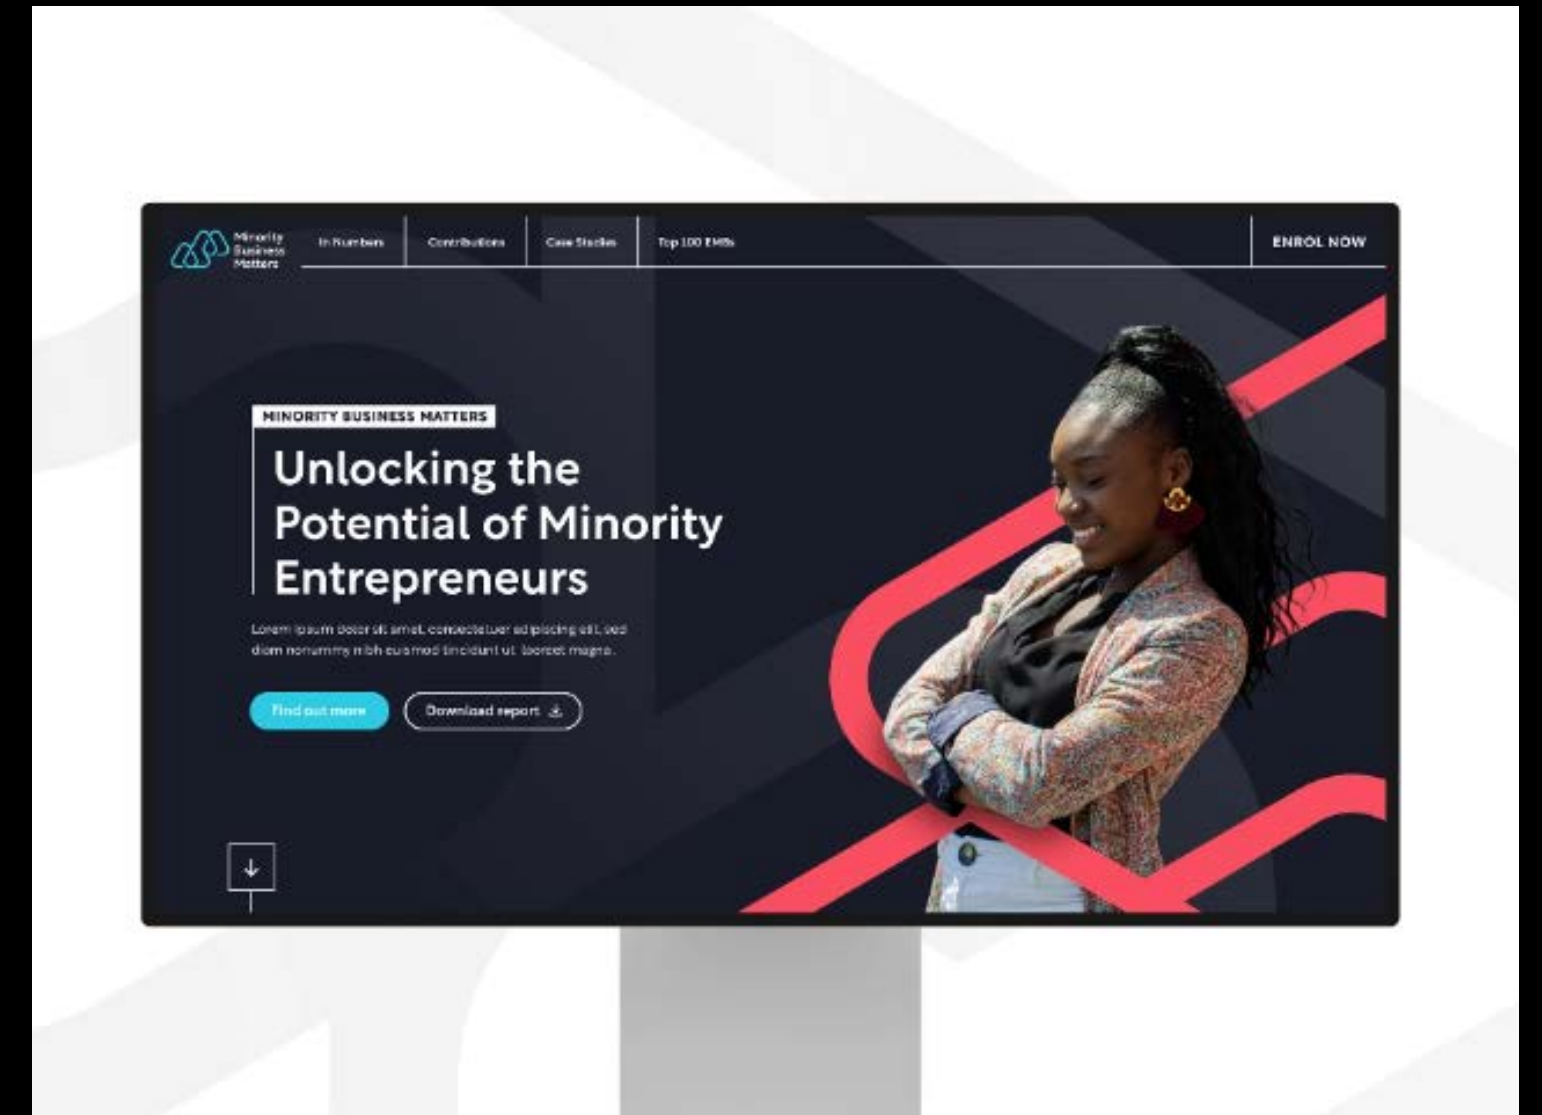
Minority Business Matters

In Numbers

Contributions

Case Studies

Top 100 EMBs

ENROL NOW

MINORITY BUSINESS MATTERS

Unlocking the Potential of Minority Entrepreneurs

Lorem ipsum dolor sit amet, consectetuer adipiscing elit, sed diam nonummy nibh euismod tincidunt ut laoreet magna.

Find out more

Download report